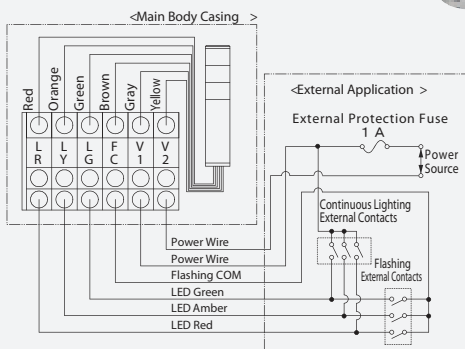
<Main Body Casing >

Red
Orange
Green
Brown
Gray
Yellow

L R
L Y
L G
F C
V 1
V 2

<External Application >

External Protection Fuse
1 A

Power Source

Continuous Lighting External Contacts

Flashing External Contacts

Power Wire
Power Wire
Flashing COM
LED Green
LED Amber
LED Red